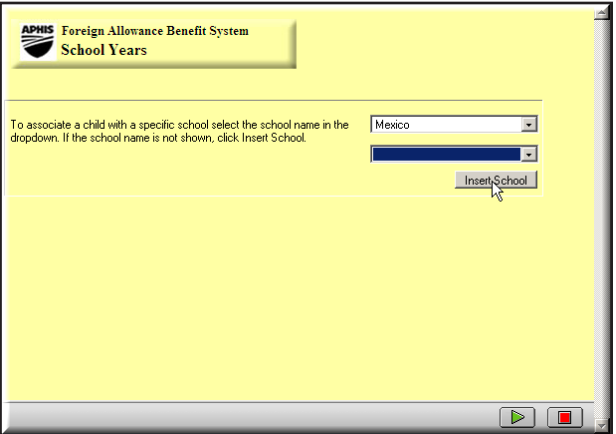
APHIS Foreign Allowance Benefit System
School Years

To associate a child with a specific school select the school name in the dropdown. If the school name is not shown, click Insert School.

Mexico

Insert School